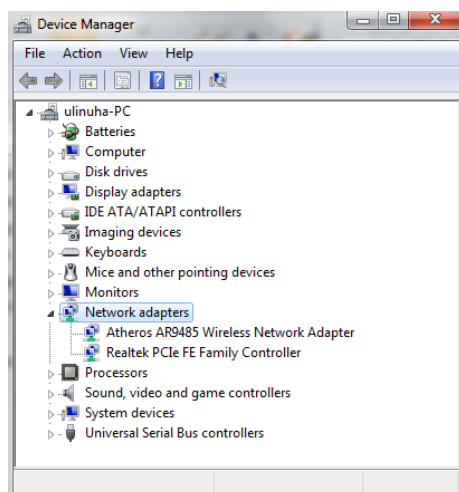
Device Manager

File Action View Help

ulinuha-PC
Batteries
Computer
Disk drives
Display adapters
IDE ATA/ATAPI controllers
Imaging devices
Keyboards
Mice and other pointing devices
Monitors
Network adapters
Atheros AR9485 Wireless Network Adapter
Realtek PCIe FE Family Controller
Processors
Sound, video and game controllers
System devices
Universal Serial Bus controllers